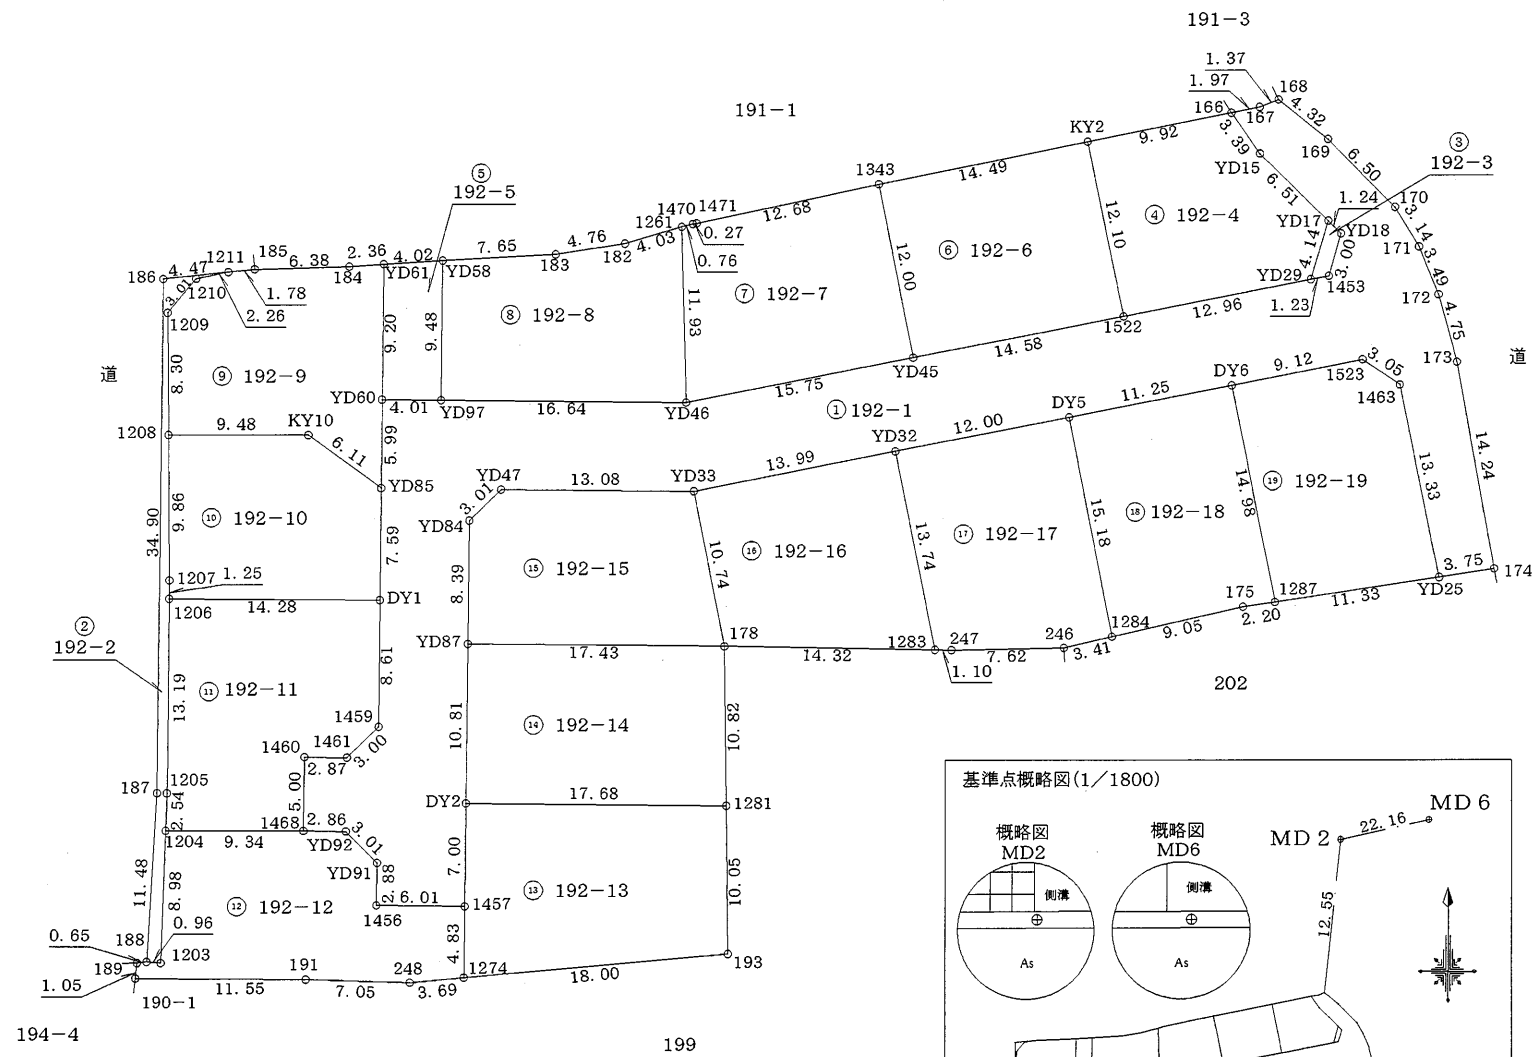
191−3

1. 37
1. 97
168
166
167
4. 32
191−1
KY2
9. 92
3. 39
169
6. 50
1343
14. 49
YD15
6. 51
③
192−3
1. 24
170
⑤
192−5
1470
1471
12. 68
12. 10
④ 192−4
YD17
YD18
3. 14
1261
0. 27
4. 14
3. 00
171
3. 49
186
4. 47
1211
185
6. 38
2. 36
4. 02
7. 65
4. 76
4. 03
0. 76
12. 00
⑥ 192−6
YD29
1453
3. 01
1210
184
YD61
YD58
183
182
1. 78
1. 23
172
4. 75
2. 26
⑦ 192−7
12. 96
1209
9. 20
9. 48
⑧ 192−8
11. 93
1522
14. 58
道
173
道
8. 30
⑨ 192−9
YD45
YD60
4. 01
YD97
16. 64
YD46
15. 75
DY6
9. 12
3. 05
1523
1463
① 192−1
DY5
11. 25
1208
9. 48
KY10
YD32
12. 00
6. 11
5. 99
14. 24
13. 99
YD85
YD47
13. 08
YD33
34. 90
9. 86
⑩ 192−10
3. 01
YD84
13. 74
15. 18
14. 98
⑲ 192−19
13. 33
⑰ 192−17
⑱ 192−18
7. 59
10. 74
⑯ 192−16
1207
1. 25
8. 39
⑮ 192−15
1206
14. 28
DY1
3. 75
174
YD25
175
1287
11. 33
②
192−2
YD87
17. 43
178
14. 32
1283
247
246
1284
9. 05
2. 20
7. 62
3. 41
1. 10
202
13. 19
⑪ 192−11
8. 61
10. 81
⑭ 192−14
10. 82
1459
1460
1461
3. 00
2. 87
5. 00
187
1205
2. 54
DY2
17. 68
1281
1468
2. 86
3. 01
1204
9. 34
YD92
YD91
88
7. 00
10. 05
⑬ 192−13
8. 98
⑫ 192−12
2.
6. 01
1457
1456
11. 48
0. 65
188
0. 96
1203
4. 83
189
191
248
1274
18. 00
193
1. 05
190−1
11. 55
7. 05
3. 69
194−4
199

基準点概略図(1/1800)
概略図
MD2
側溝
As
概略図
MD6
側溝
As
MD 2
22. 16
MD 6
12. 55